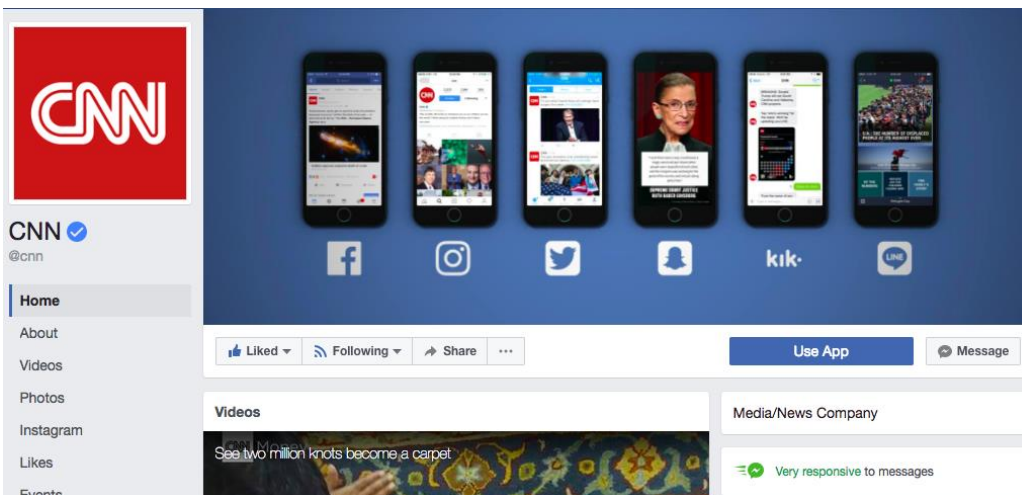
CNN

CNN
@cnn

Home
About
Videos
Photos
Instagram
Likes
Events

kik·

LINE

Liked
Following
Share
...
Use App
Message

Videos

CNN Money
See two million knots become a carpet

Media/News Company

Very responsive to messages